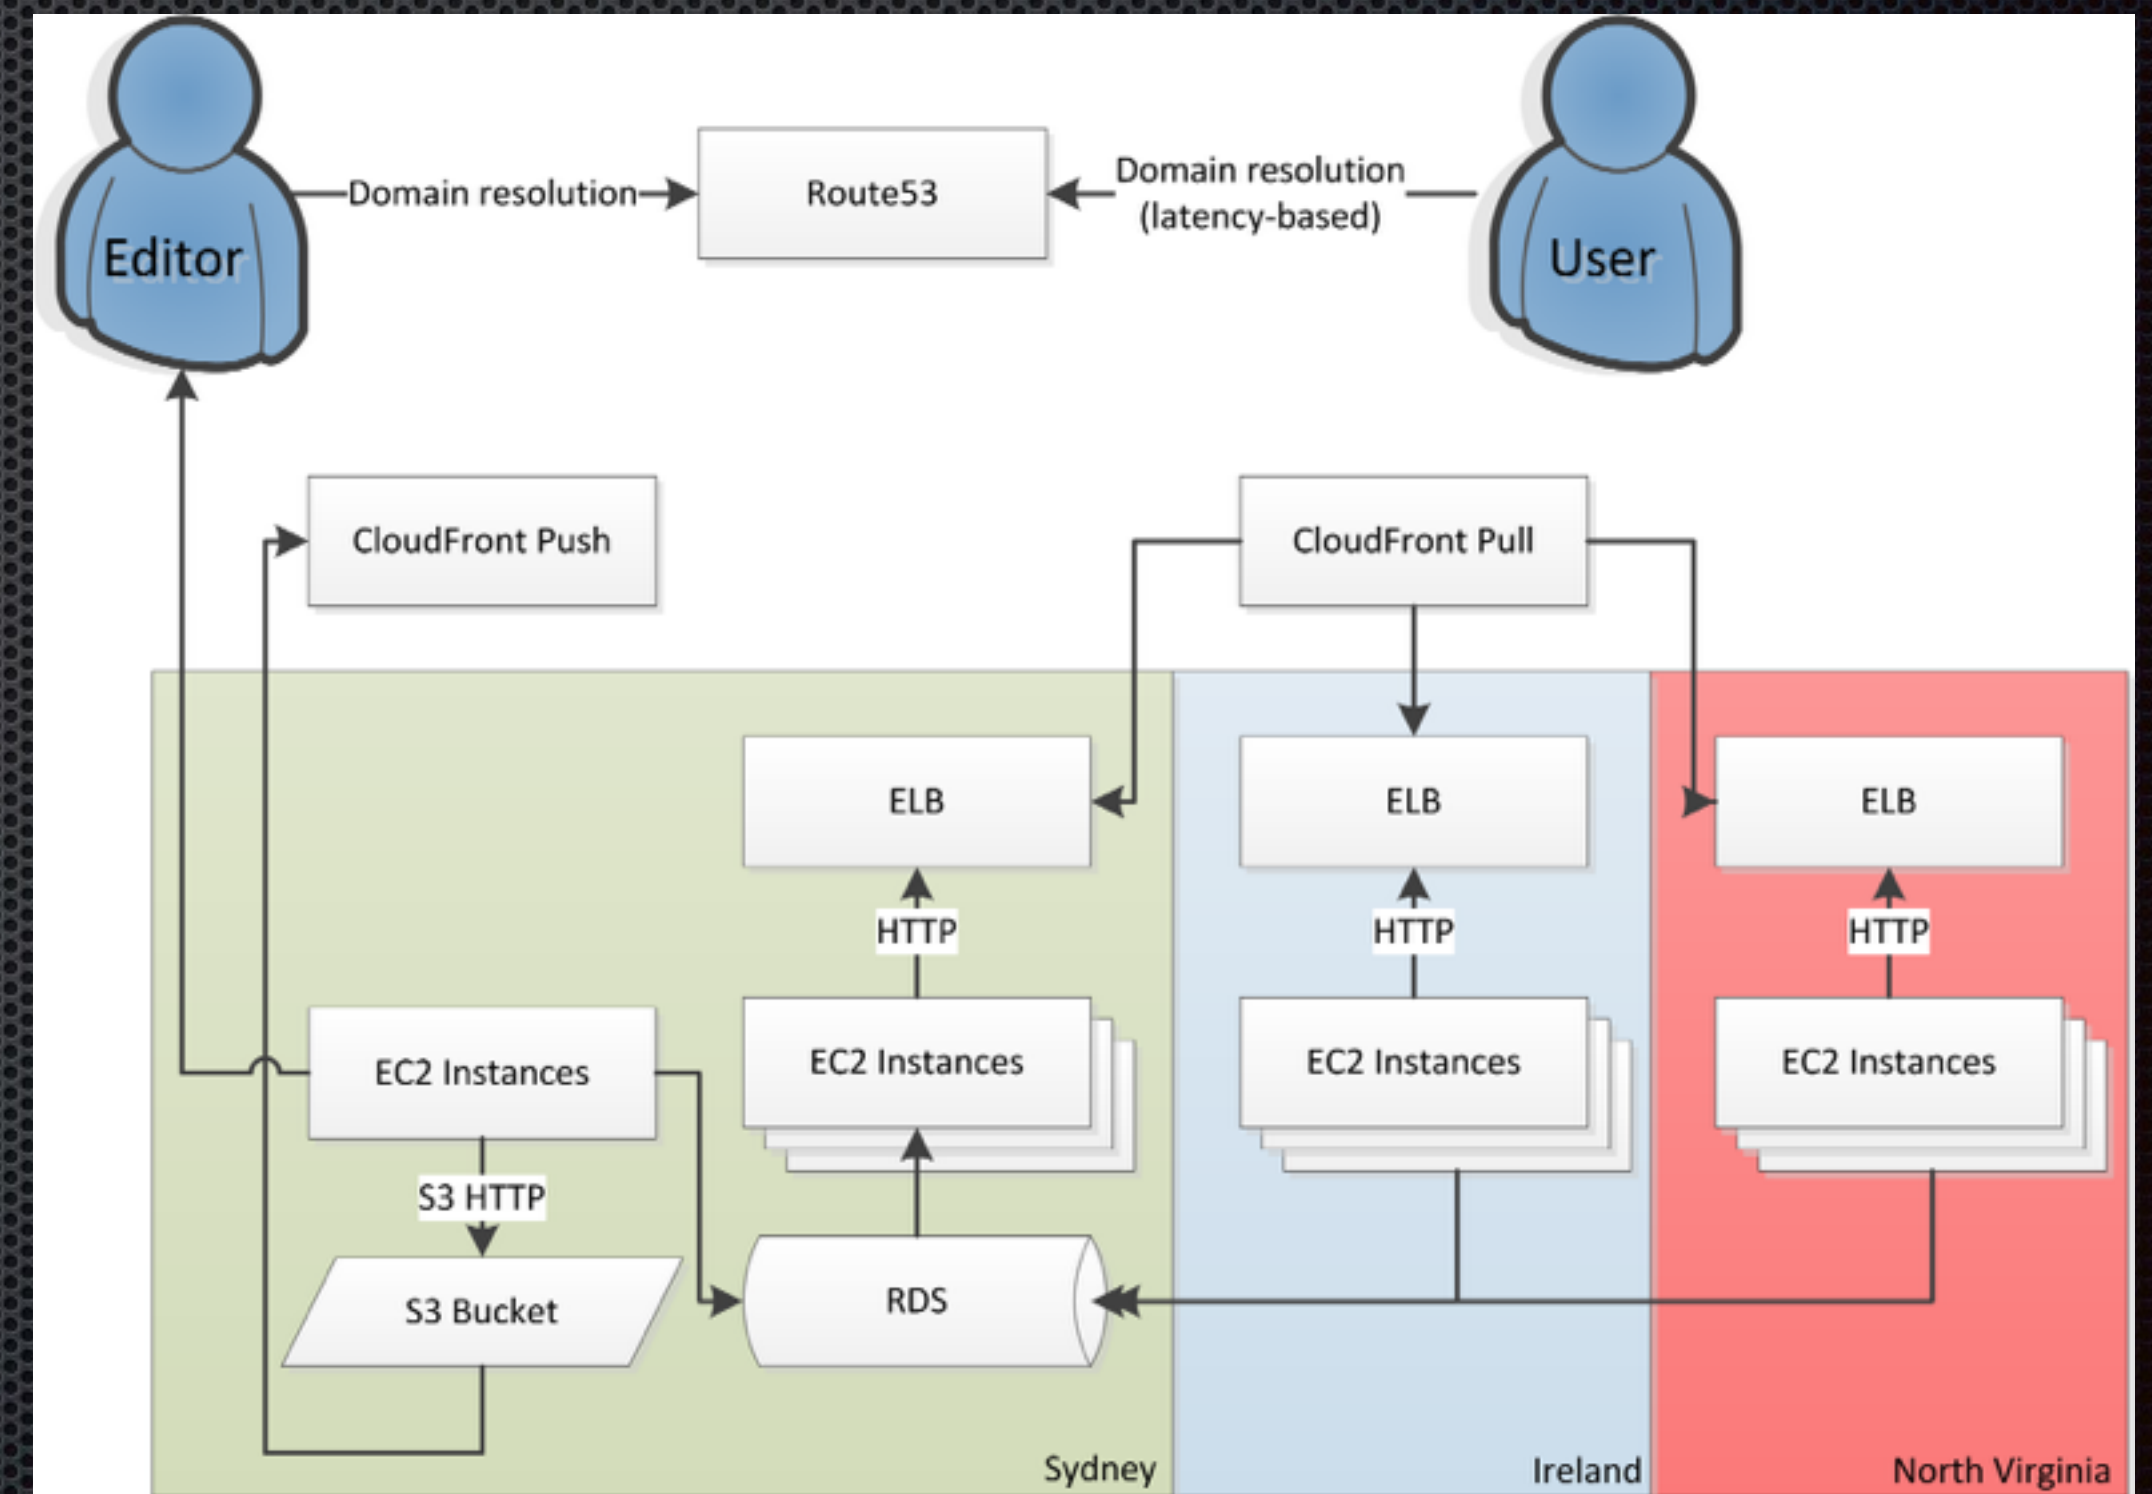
Editor

Domain resolution

Route53

Domain resolution (latency-based)

User

CloudFront Push

CloudFront Pull

ELB

ELB

ELB

HTTP

HTTP

HTTP

EC2 Instances

EC2 Instances

EC2 Instances

EC2 Instances

S3 HTTP

S3 Bucket

RDS

Sydney

Ireland

North Virginia